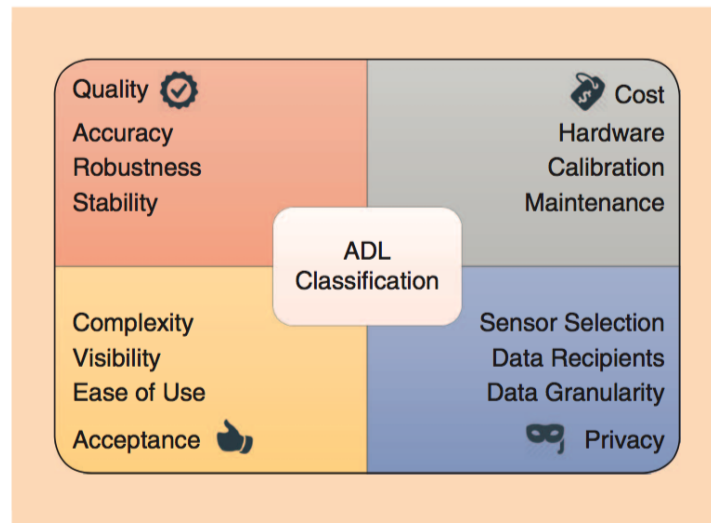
Quality
Accuracy
Robustness
Stability

Cost
Hardware
Calibration
Maintenance

ADL Classification

Complexity
Visibility
Ease of Use
Acceptance

Sensor Selection
Data Recipients
Data Granularity
Privacy